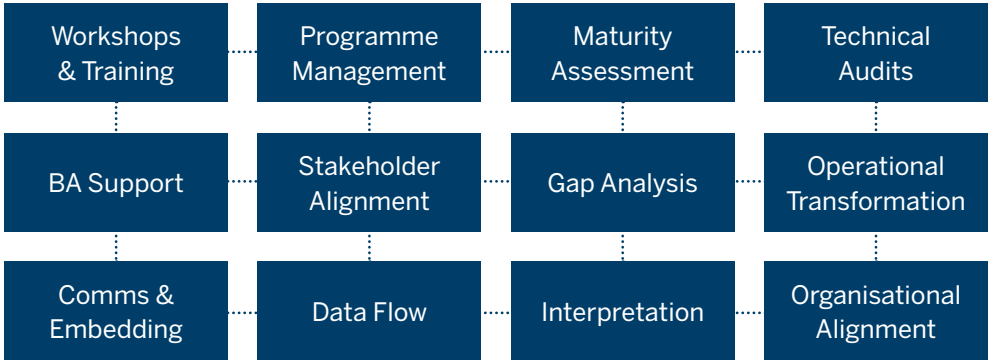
Workshops & Training

Programme Management

Maturity Assessment

Technical Audits

BA Support

Stakeholder Alignment

Gap Analysis

Operational Transformation

Comms & Embedding

Data Flow

Interpretation

Organisational Alignment